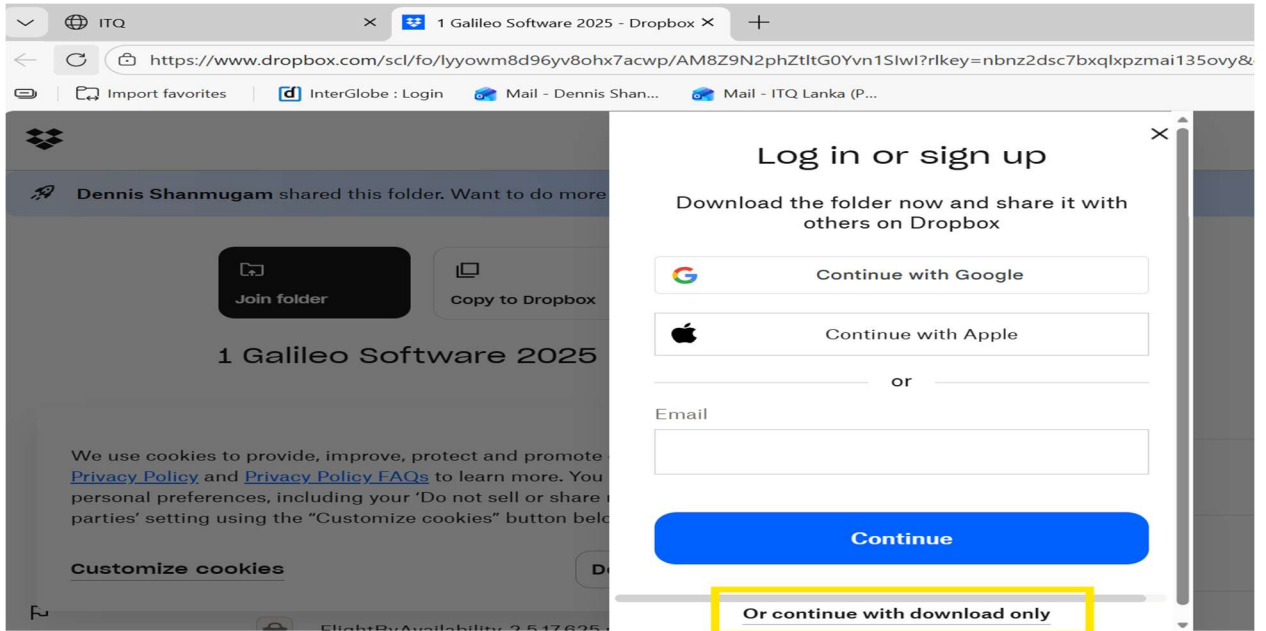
ITQ

1 Galileo Software 2025 - Dropbox

https://www.dropbox.com/scl/fo/lyyowm8d96yv8ohx7acwp/AM8Z9N2phZtltG0Yvn1SIwl?rlkey=nbnz2dsc7bxqlxpzmai135ovy&

Import favorites | InterGlobe : Login | Mail - Dennis Shan... | Mail - ITQ Lanka (P...

Dennis Shanmugam shared this folder. Want to do more

Join folder

Copy to Dropbox

1 Galileo Software 2025

We use cookies to provide, improve, protect and promote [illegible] Privacy Policy and Privacy Policy FAQs to learn more. You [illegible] personal preferences, including your 'Do not sell or share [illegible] parties' setting using the "Customize cookies" button belo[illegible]

Customize cookies

D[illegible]

FlightByAvailability 2.5.17.625 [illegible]

Log in or sign up

Download the folder now and share it with others on Dropbox

Continue with Google

Continue with Apple

or

Email

Continue

Or continue with download only